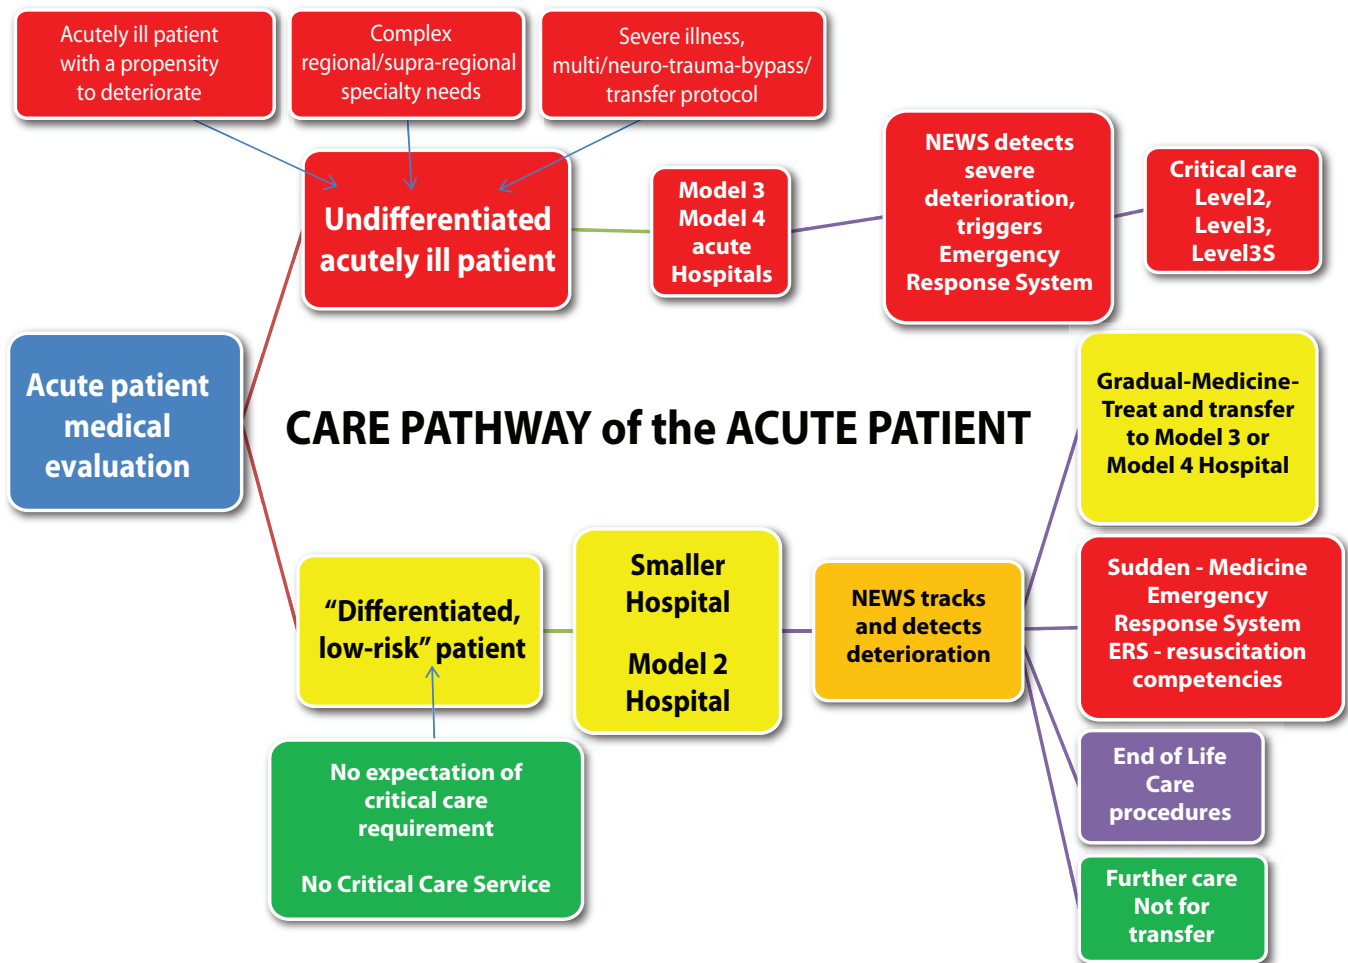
Acutely ill patient with a propensity to deteriorate

Complex regional/supra-regional specialty needs

Severe illness, multi/neuro-trauma-bypass/ transfer protocol

Undifferentiated acutely ill patient

Model 3 Model 4 acute Hospitals

NEWS detects severe deterioration, triggers Emergency Response System

Critical care Level2, Level3, Level3S

Acute patient medical evaluation

CARE PATHWAY of the ACUTE PATIENT

Gradual-Medicine-Treat and transfer to Model 3 or Model 4 Hospital

"Differentiated, low-risk" patient

Smaller Hospital

Model 2 Hospital

NEWS tracks and detects deterioration

Sudden - Medicine Emergency Response System ERS - resuscitation competencies

No expectation of critical care requirement

No Critical Care Service

End of Life Care procedures

Further care Not for transfer